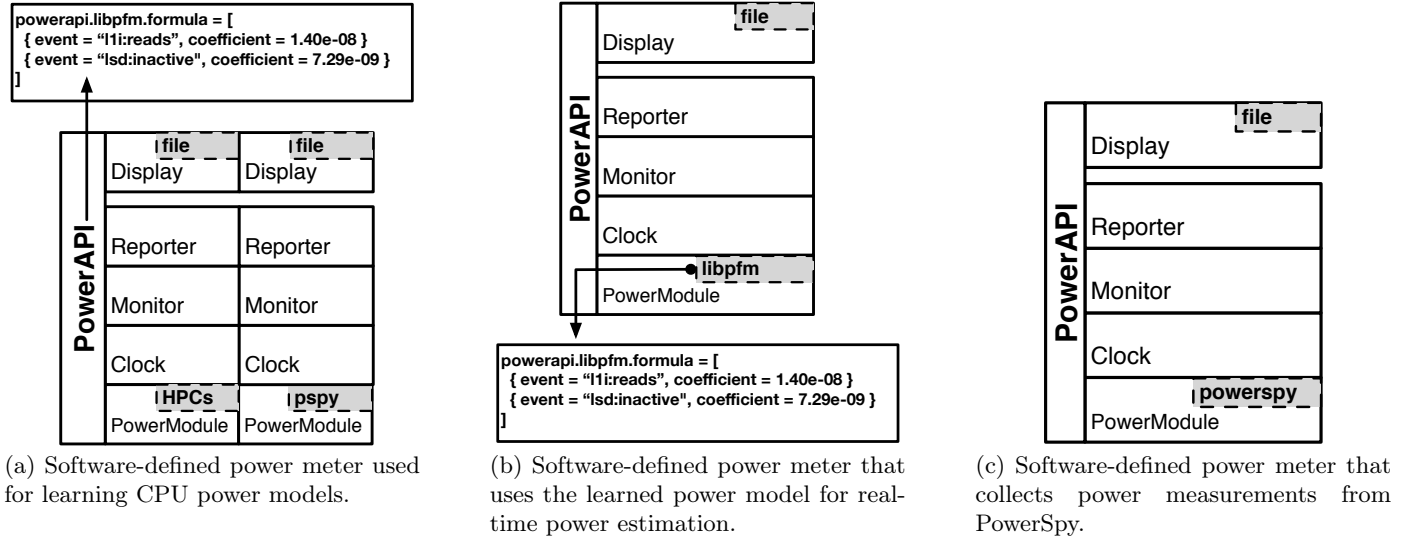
powerapi.libpfm.formula = [
{ event = “l1i:reads", coefficient = 1.40e-08 }
{ event = “lsd:inactive", coefficient = 7.29e-09 }
]

PowerAPI

file
Display

file
Display

Reporter

Reporter

Monitor

Monitor

Clock

Clock

HPCs
PowerModule

pspy
PowerModule

(a) Software-defined power meter used for learning CPU power models.

PowerAPI

file
Display

Reporter

Monitor

Clock

libpfm
PowerModule

powerapi.libpfm.formula = [
{ event = “l1i:reads", coefficient = 1.40e-08 }
{ event = “lsd:inactive", coefficient = 7.29e-09 }
]

(b) Software-defined power meter that uses the learned power model for real-time power estimation.

PowerAPI

file
Display

Reporter

Monitor

Clock

powerspy
PowerModule

(c) Software-defined power meter that collects power measurements from PowerSpy.